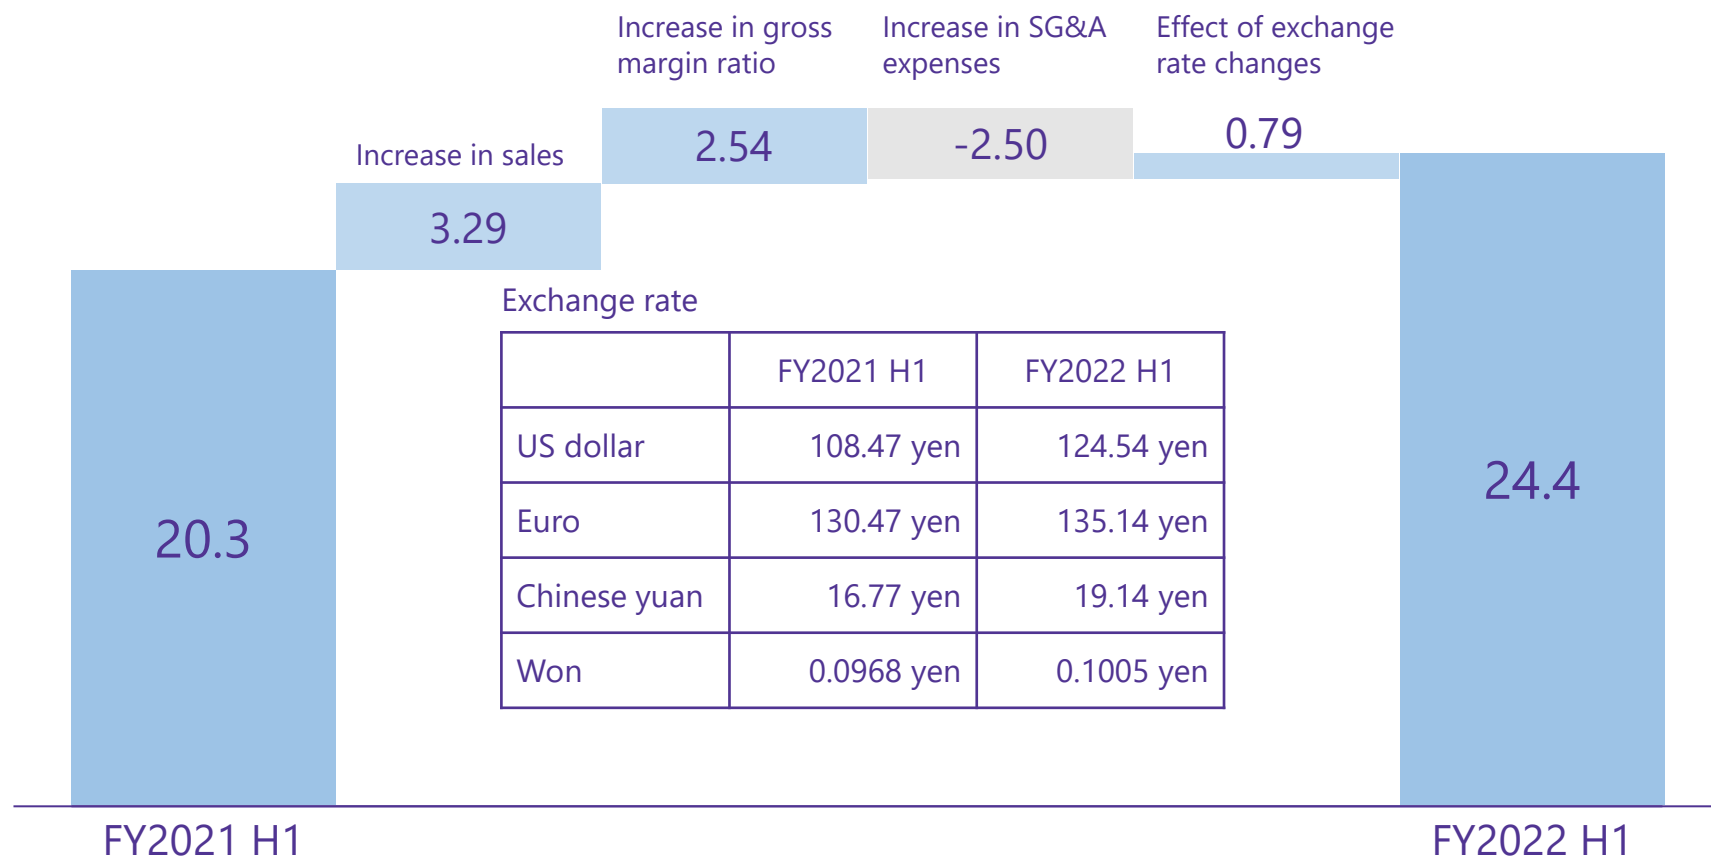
Increase in gross margin ratio

Increase in SG&A expenses

Effect of exchange rate changes

Increase in sales

3.29

2.54

-2.50

0.79

20.3

24.4

Exchange rate

|  | FY2021 H1 | FY2022 H1 |
|---|---|---|
| US dollar | 108.47 yen | 124.54 yen |
| Euro | 130.47 yen | 135.14 yen |
| Chinese yuan | 16.77 yen | 19.14 yen |
| Won | 0.0968 yen | 0.1005 yen |

FY2021 H1

FY2022 H1